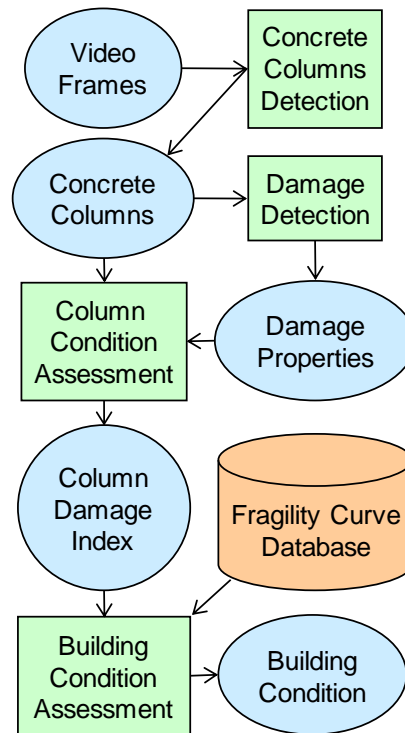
Video Frames

Concrete Columns Detection

Concrete Columns

Damage Detection

Column Condition Assessment

Damage Properties

Column Damage Index

Fragility Curve Database

Building Condition Assessment

Building Condition